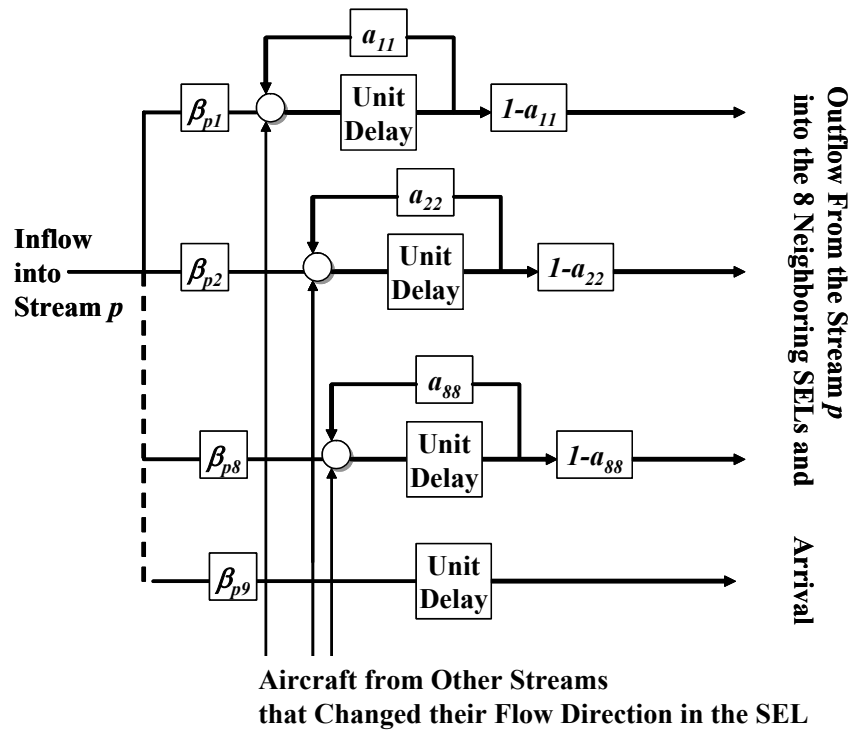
$a_{11}$

$\beta_{p1}$

Unit Delay

$1-a_{11}$

$a_{22}$

Inflow into Stream $p$

$\beta_{p2}$

Unit Delay

$1-a_{22}$

$a_{88}$

$\beta_{p8}$

Unit Delay

$1-a_{88}$

$\beta_{p9}$

Unit Delay

Outflow From the Stream $p$ into the 8 Neighboring SELs and Arrival

Aircraft from Other Streams that Changed their Flow Direction in the SEL